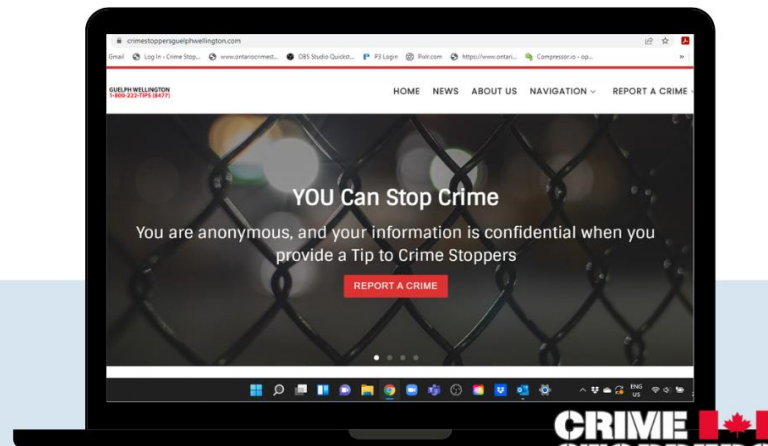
crimestoppersguelphwellington.com

Gmail Log In ‹ Crime Stop... www.ontariocrimest... OBS Studio Quickst... P3 Login Pixlr.com https://www.ontari... Compressor.io - op...

GUELPH WELLINGTON
1-800-222-TIPS (8477)

HOME NEWS ABOUT US NAVIGATION REPORT A CRIME

YOU Can Stop Crime

You are anonymous, and your information is confidential when you provide a Tip to Crime Stoppers

REPORT A CRIME

ENG
US

CRIME
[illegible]